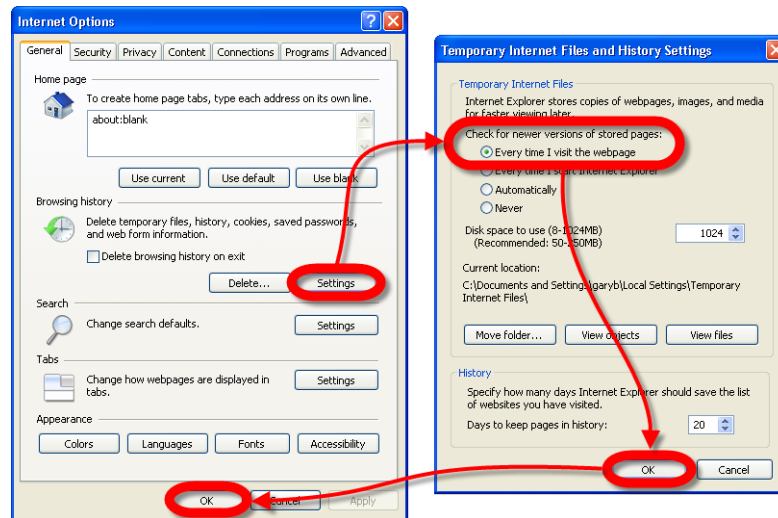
Internet Options

General | Security | Privacy | Content | Connections | Programs | Advanced

Home page

To create home page tabs, type each address on its own line.

about:blank

Use current | Use default | Use blank

Browsing history

Delete temporary files, history, cookies, saved passwords, and web form information.

Delete browsing history on exit

Delete... | Settings

Search

Change search defaults.

Settings

Tabs

Change how webpages are displayed in tabs.

Settings

Appearance

Colors | Languages | Fonts | Accessibility

OK | Cancel | Apply

Temporary Internet Files and History Settings

Temporary Internet Files

Internet Explorer stores copies of webpages, images, and media for faster viewing later.

Check for newer versions of stored pages:

Every time I visit the webpage

Every time I start Internet Explorer

Automatically

Never

Disk space to use (8-1024MB) (Recommended: 50-250MB)

1024

Current location:

C:\Documents and Settings\garyb\Local Settings\Temporary Internet Files\

Move folder... | View objects | View files

History

Specify how many days Internet Explorer should save the list of websites you have visited.

Days to keep pages in history:

20

OK | Cancel